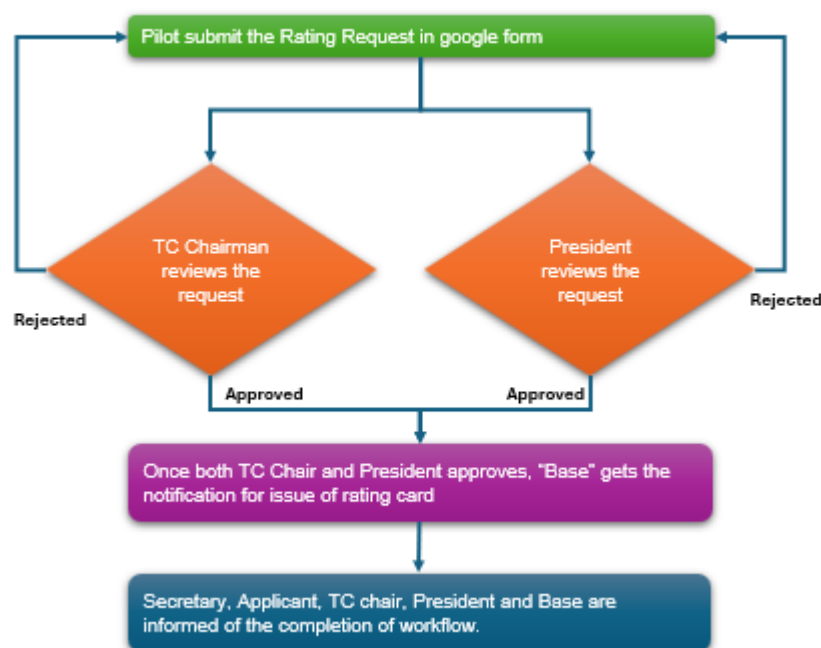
Pilot submit the Rating Request in google form

TC Chairman reviews the request

President reviews the request

Rejected

Rejected

Approved

Approved

Once both TC Chair and President approves, "Base" gets the notification for issue of rating card

Secretary, Applicant, TC chair, President and Base are informed of the completion of workflow.